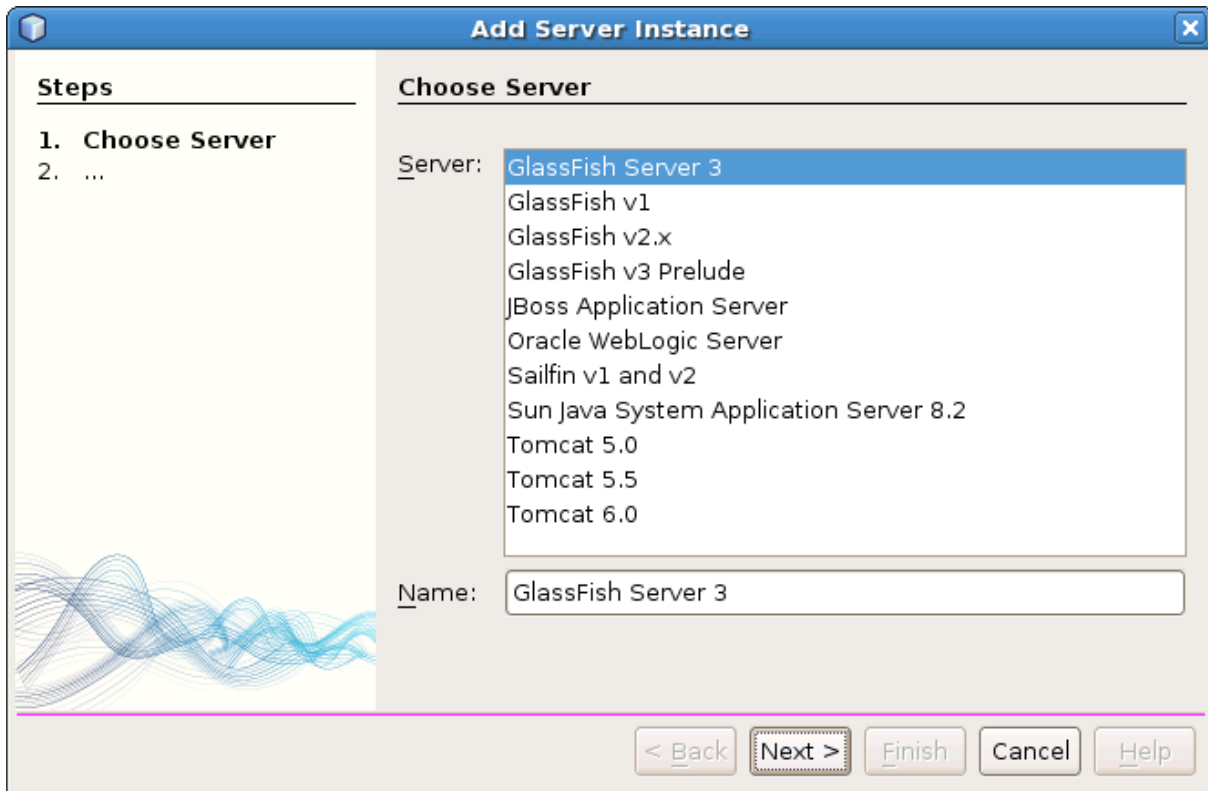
Add Server Instance

Steps

1. Choose Server
2. ...

Choose Server

Server:
GlassFish Server 3
GlassFish v1
GlassFish v2.x
GlassFish v3 Prelude
JBoss Application Server
Oracle WebLogic Server
Sailfin v1 and v2
Sun Java System Application Server 8.2
Tomcat 5.0
Tomcat 5.5
Tomcat 6.0

Name: GlassFish Server 3

< Back | Next > | Finish | Cancel | Help